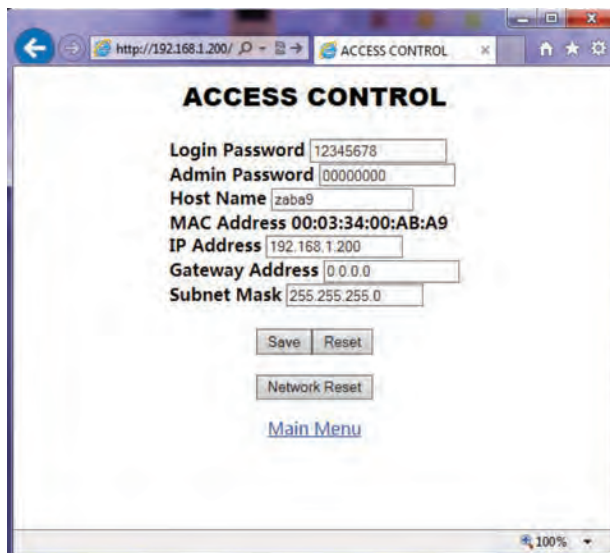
http://192.168.1.200/
ACCESS CONTROL

ACCESS CONTROL

Login Password 12345678
Admin Password 00000000
Host Name zaba9
MAC Address 00:03:34:00:AB:A9
IP Address 192.168.1.200
Gateway Address 0.0.0.0
Subnet Mask 255.255.255.0

Save Reset

Network Reset

Main Menu

100%